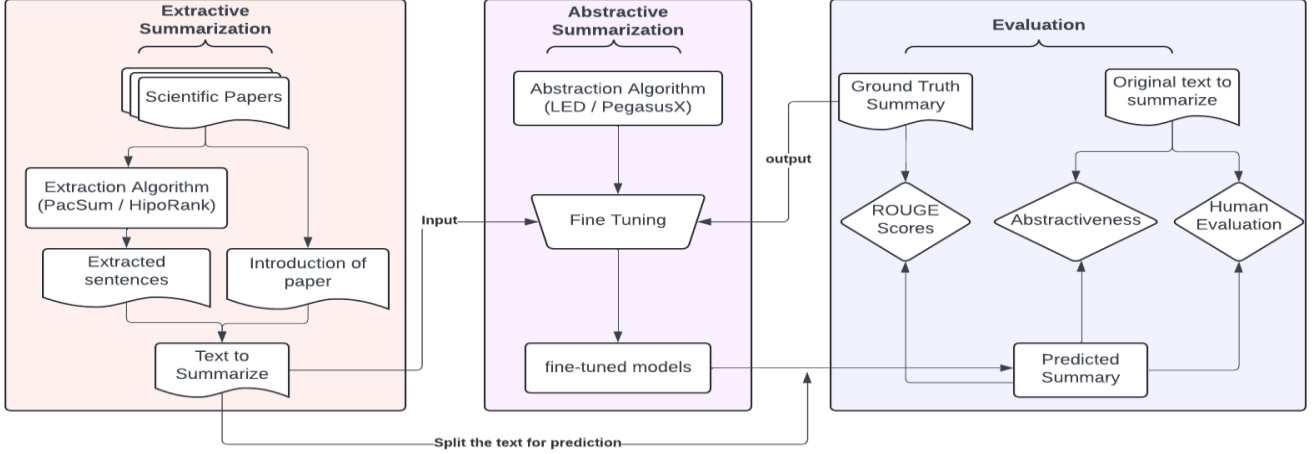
Extractive Summarization

Scientific Papers

Extraction Algorithm (PacSum / HipoRank)

Extracted sentences

Introduction of paper

Text to Summarize

Input

Abstractive Summarization

Abstraction Algorithm (LED / PegasusX)

Fine Tuning

fine-tuned models

output

Evaluation

Ground Truth Summary

Original text to summarize

ROUGE Scores

Abstractiveness

Human Evaluation

Predicted Summary

Split the text for prediction